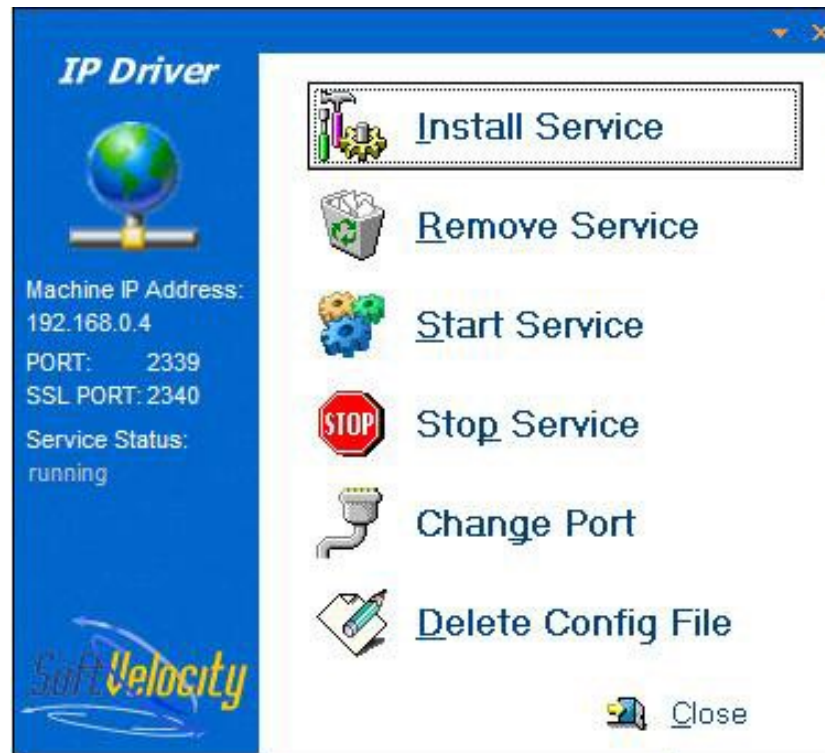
IP Driver

Machine IP Address:
192.168.0.4
PORT: 2339
SSL PORT: 2340

Service Status:
running

SoftVelocity

Install Service

Remove Service

STOP

Start Service

Stop Service

Change Port

Delete Config File

Close